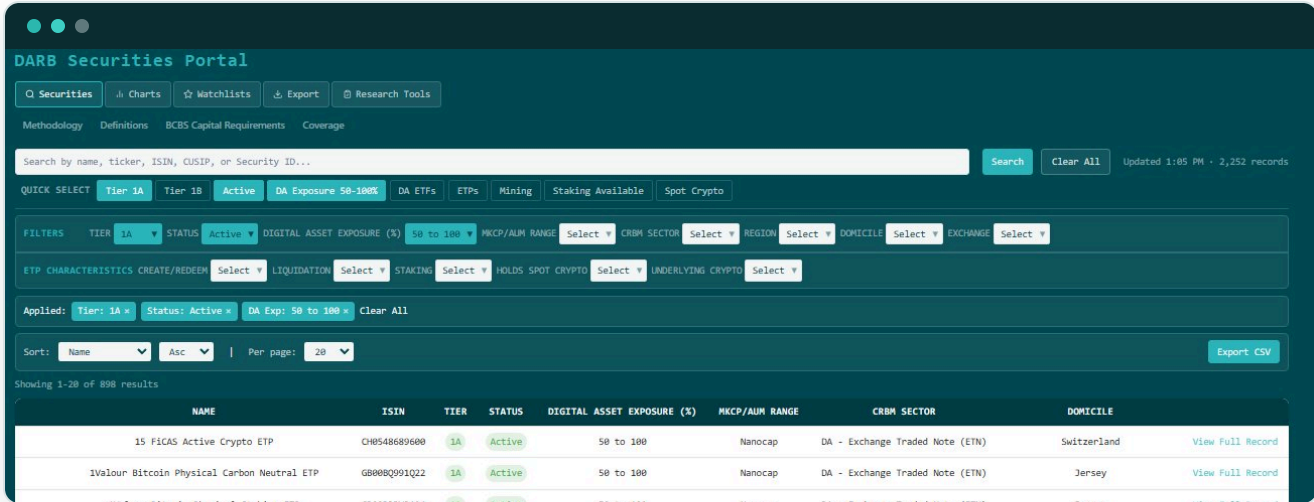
DARB Securities Portal

Securities | Charts | Watchlists | Export | Research Tools

Methodology  Definitions  BCBS Capital Requirements  Coverage

Search by name, ticker, ISIN, CUSIP, or Security ID...

Search  Clear All  Updated 1:05 PM · 2,252 records

QUICK SELECT  Tier 1A  Tier 1B  Active  DA Exposure 50-100%  DA ETFs  ETPs  Mining  Staking Available  Spot Crypto

FILTERS  TIER 1A  STATUS Active  DIGITAL ASSET EXPOSURE (%) 50 to 100  MKCP/AUM RANGE Select  CRBM SECTOR Select  REGION Select  DOMICILE Select  EXCHANGE Select

ETP CHARACTERISTICS  CREATE/REDEEM Select  LIQUIDATION Select  STAKING Select  HOLDS SPOT CRYPTO Select  UNDERLYING CRYPTO Select

Applied: Tier: 1A × Status: Active × DA Exp: 50 to 100 × Clear All

Sort: Name  Asc  |  Per page: 20  Export CSV

Showing 1-20 of 898 results

| NAME | ISIN | TIER | STATUS | DIGITAL ASSET EXPOSURE (%) | MKCP/AUM RANGE | CRBM SECTOR | DOMICILE | |
|---|---|---|---|---|---|---|---|---|
| 15 FiCAS Active Crypto ETP | CH0548689600 | 1A | Active | 50 to 100 | Nanocap | DA - Exchange Traded Note (ETN) | Switzerland | View Full Record |
| 1Valour Bitcoin Physical Carbon Neutral ETP | GB00BQ991Q22 | 1A | Active | 50 to 100 | Nanocap | DA - Exchange Traded Note (ETN) | Jersey | View Full Record |
| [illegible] | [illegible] | | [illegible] | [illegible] | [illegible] | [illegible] | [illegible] | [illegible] |